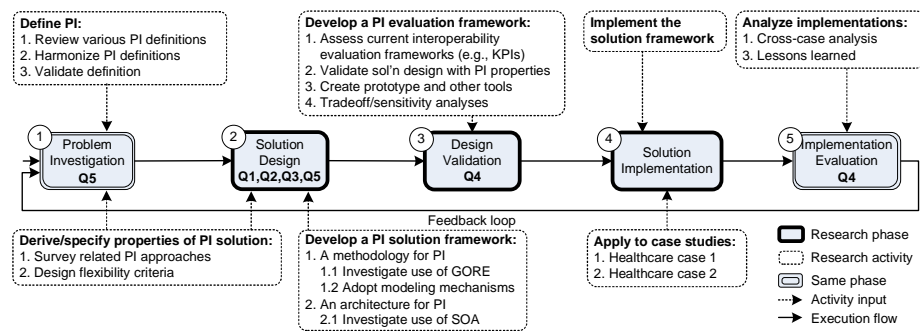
**Define PI:**
1. Review various PI definitions
2. Harmonize PI definitions
3. Validate definition

**Develop a PI evaluation framework:**
1. Assess current interoperability evaluation frameworks (e.g., KPIs)
2. Validate sol'n design with PI properties
3. Create prototype and other tools
4. Tradeoff/sensitivity analyses

**Implement the solution framework**

**Analyze implementations:**
1. Cross-case analysis
3. Lessons learned

1 Problem Investigation **Q5**

2 Solution Design **Q1,Q2,Q3,Q5**

3 Design Validation **Q4**

4 Solution Implementation

5 Implementation Evaluation **Q4**

Feedback loop

**Derive/specify properties of PI solution:**
1. Survey related PI approaches
2. Design flexibility criteria

**Develop a PI solution framework:**
1. A methodology for PI
1.1 Investigate use of GORE
1.2 Adopt modeling mechanisms
2. An architecture for PI
2.1 Investigate use of SOA

**Apply to case studies:**
1. Healthcare case 1
2. Healthcare case 2

Research phase
Research activity
Same phase
Activity input
Execution flow